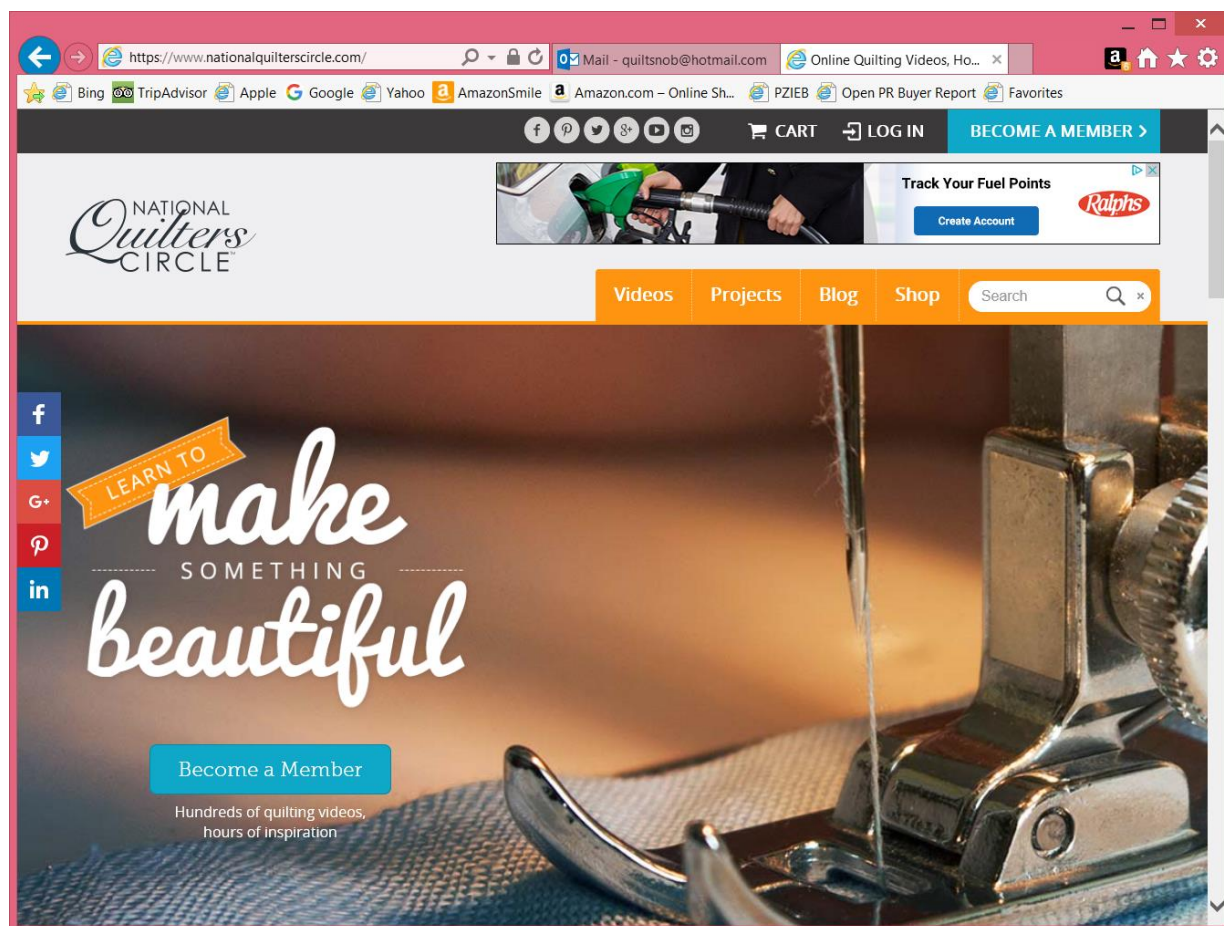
https://www.nationalquilterscircle.com/

Mail - quiltsnob@hotmail.com

Online Quilting Videos, Ho...

Bing TripAdvisor Apple Google Yahoo AmazonSmile Amazon.com – Online Sh... PZIEB Open PR Buyer Report Favorites

CART LOG IN BECOME A MEMBER ›

Track Your Fuel Points
Create Account
Ralphs

NATIONAL Quilters CIRCLE

Videos Projects Blog Shop Search

LEARN TO make SOMETHING beautiful

Become a Member

Hundreds of quilting videos, hours of inspiration